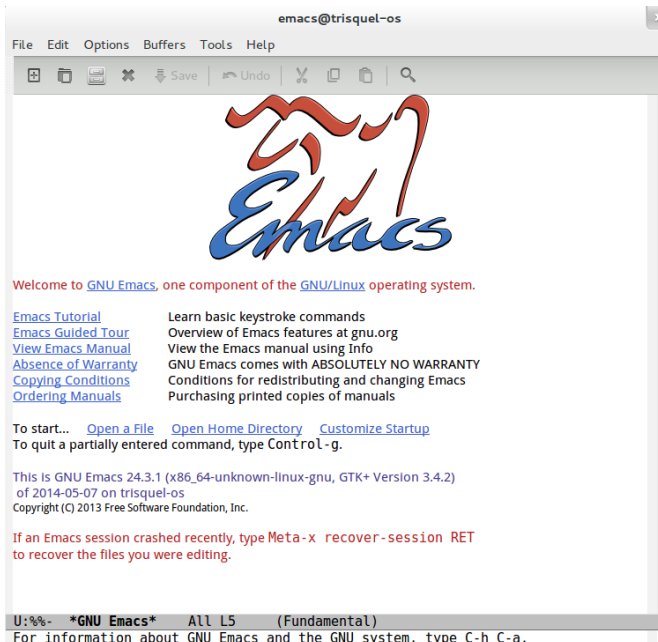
emacs@trisquel-os

File Edit Options Buffers Tools Help

Save Undo

Emacs

Welcome to GNU Emacs, one component of the GNU/Linux operating system.

| | |
|---|---|
| Emacs Tutorial | Learn basic keystroke commands |
| Emacs Guided Tour | Overview of Emacs features at gnu.org |
| View Emacs Manual | View the Emacs manual using Info |
| Absence of Warranty | GNU Emacs comes with ABSOLUTELY NO WARRANTY |
| Copying Conditions | Conditions for redistributing and changing Emacs |
| Ordering Manuals | Purchasing printed copies of manuals |

To start... Open a File Open Home Directory Customize Startup
To quit a partially entered command, type Control-g.

This is GNU Emacs 24.3.1 (x86_64-unknown-linux-gnu, GTK+ Version 3.4.2)
of 2014-05-07 on trisquel-os
Copyright (C) 2013 Free Software Foundation, Inc.

If an Emacs session crashed recently, type Meta-x recover-session RET
to recover the files you were editing.

U:%%- *GNU Emacs* All L5 (Fundamental)
For information about GNU Emacs and the GNU system, type C-h C-a.